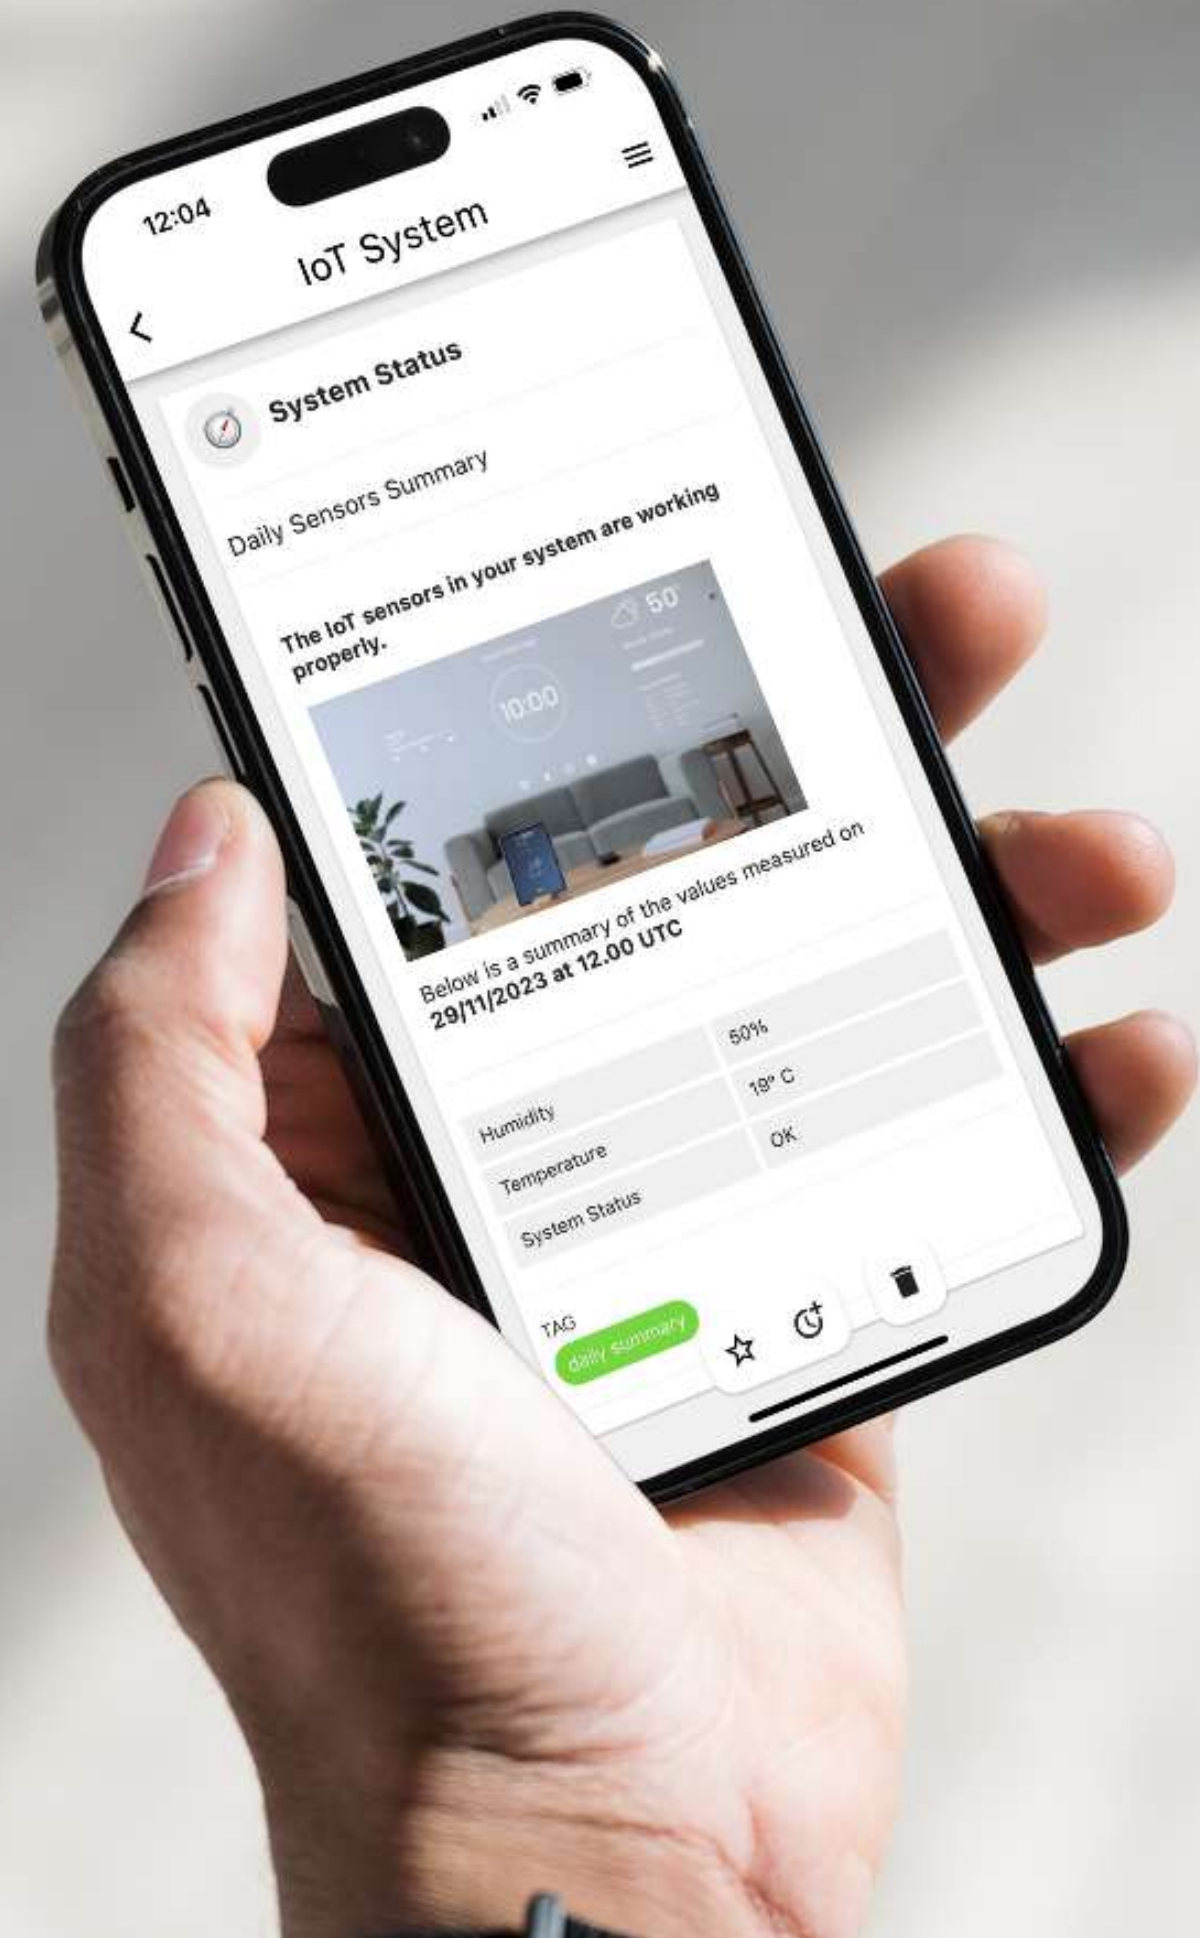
12:04

IoT System

System Status

Daily Sensors Summary

**The IoT sensors in your system are working properly.**

50°

10:00

Below is a summary of the values measured on **29/11/2023 at 12.00 UTC**

| | |
|---|---|
| Humidity | 50% |
| Temperature | 18° C |
| System Status | OK |

TAG

daily summary